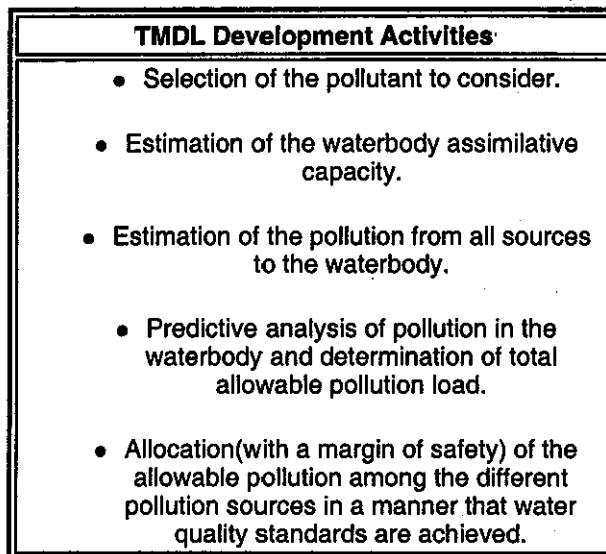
TMDL Development Activities

- Selection of the pollutant to consider.
- Estimation of the waterbody assimilative capacity.
- Estimation of the pollution from all sources to the waterbody.
- Predictive analysis of pollution in the waterbody and determination of total allowable pollution load.
- Allocation(with a margin of safety) of the allowable pollution among the different pollution sources in a manner that water quality standards are achieved.